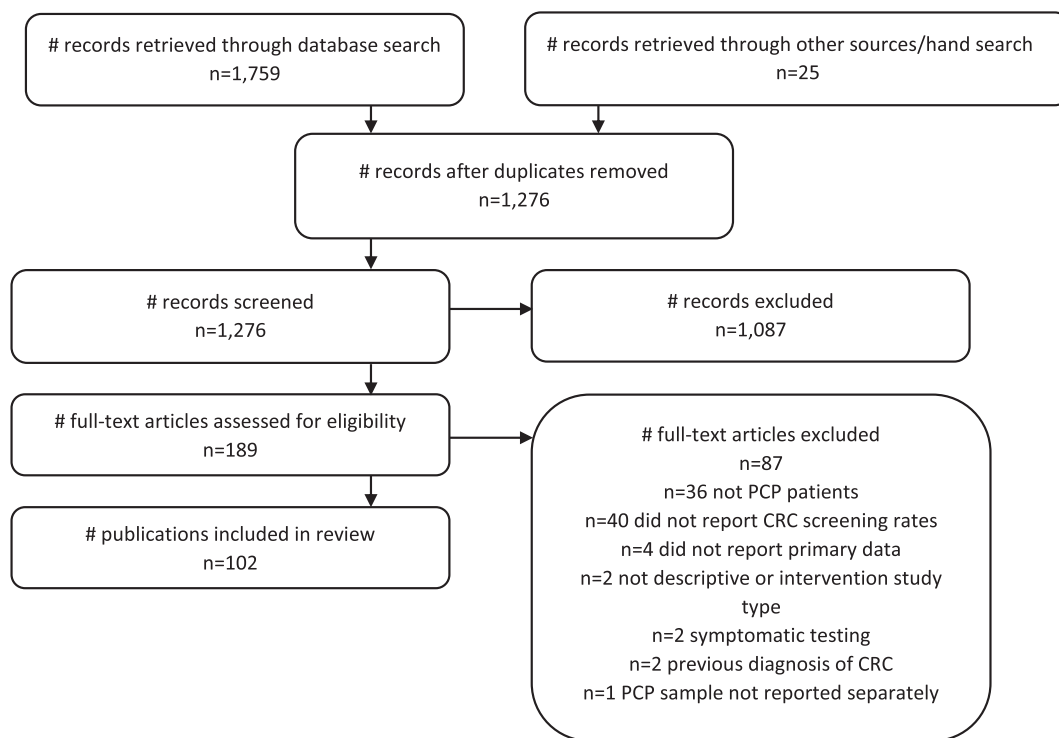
# records retrieved through database search
n=1,759

# records retrieved through other sources/hand search
n=25

# records after duplicates removed
n=1,276

# records screened
n=1,276

# records excluded
n=1,087

# full-text articles assessed for eligibility
n=189

# full-text articles excluded
n=87
n=36 not PCP patients
n=40 did not report CRC screening rates
n=4 did not report primary data
n=2 not descriptive or intervention study type
n=2 symptomatic testing
n=2 previous diagnosis of CRC
n=1 PCP sample not reported separately

# publications included in review
n=102